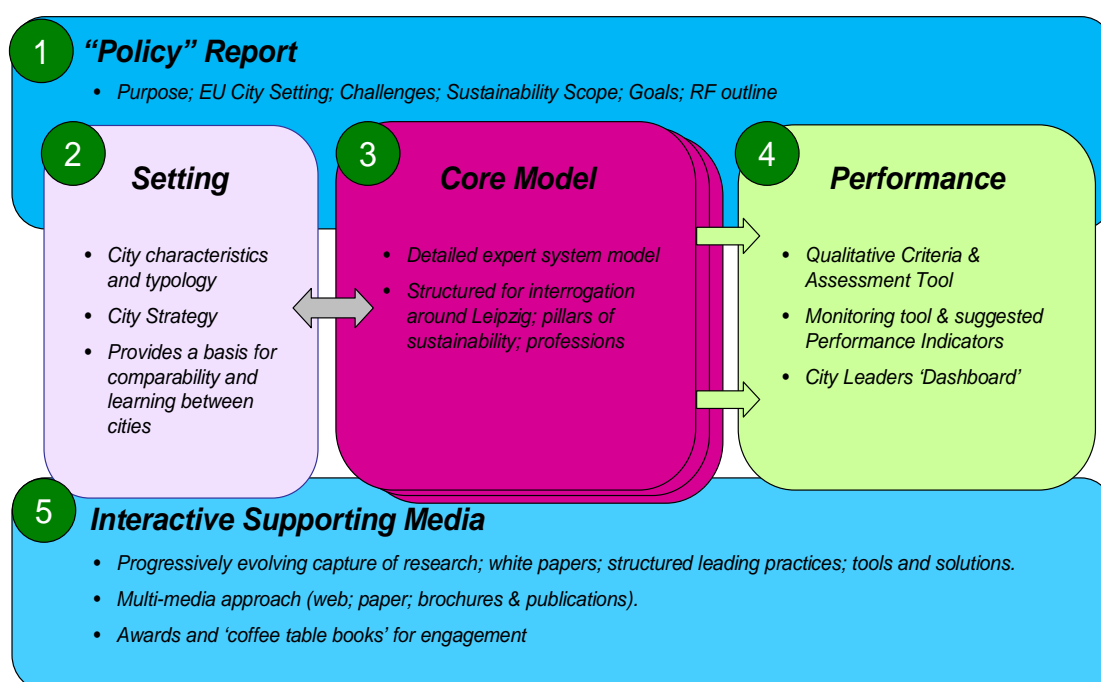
1 “Policy” Report

- Purpose; EU City Setting; Challenges; Sustainability Scope; Goals; RF outline

2 Setting

- City characteristics and typology
- City Strategy
- Provides a basis for comparability and learning between cities

3 Core Model

- Detailed expert system model
- Structured for interrogation around Leipzig; pillars of sustainability; professions

4 Performance

- Qualitative Criteria & Assessment Tool
- Monitoring tool & suggested Performance Indicators
- City Leaders ‘Dashboard’

5 Interactive Supporting Media

- Progressively evolving capture of research; white papers; structured leading practices; tools and solutions.
- Multi-media approach (web; paper; brochures & publications).
- Awards and ‘coffee table books’ for engagement